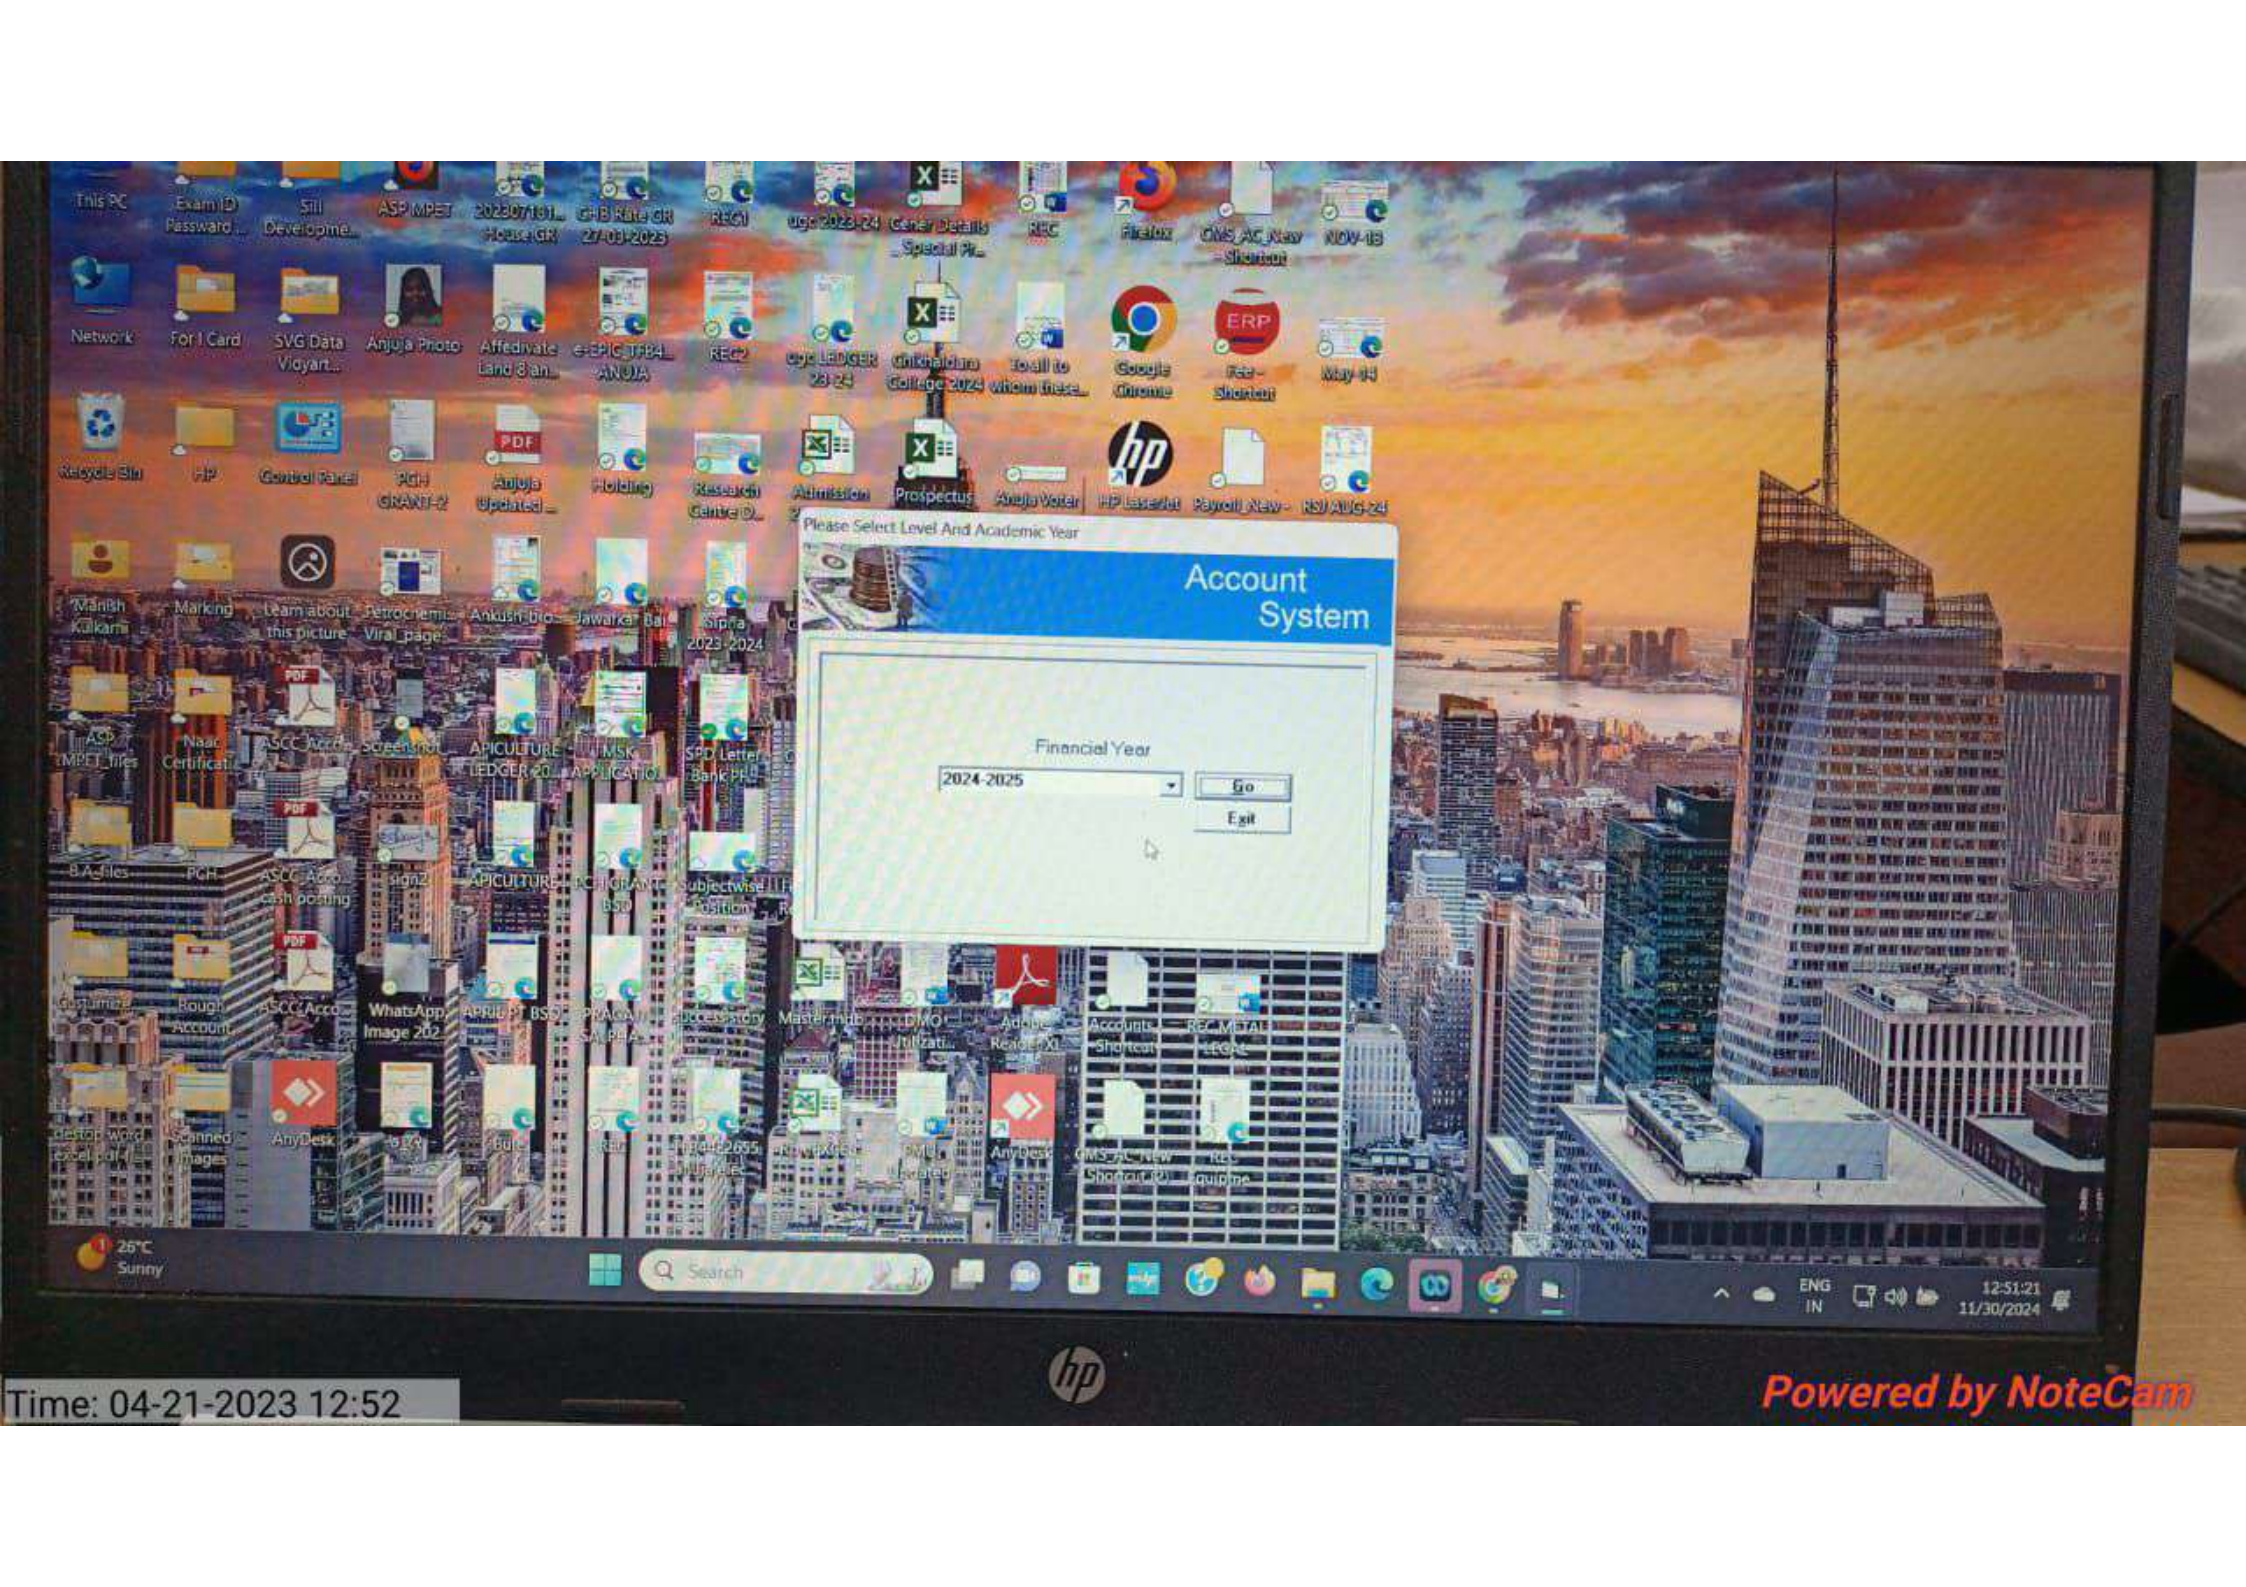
This PC
Exam ID Passward...
Sill Developme...
ASP MPET
20230718 House GR
GHB Rate GR 27-03-2023
REC1
ugc 2023-24
Gener Details _Special Pr...
REC
Firefox
OMS_AC_New - Shortcut
NOV-18

Network
For I Card
SVG Data Vidyart...
Anjuja Photo
Affedivate Land 8 an...
e-EPIC_TFB4... ANUJA
REC2
ugc LEDGER 23-24
Ghikhaldara College 2024
To all to whom these...
Google Chrome
Fee - Shortcut
May-14

Recycle Bin
HP
Control Panel
PGH GRANT-2
Anjuja Updated ...
Holding
Research Centre D...
Admission
Prospectus
Anuja Voter
HP LaserJet
Payroll_New -
RSJ AUG-24

Manish Kulkarni
Marking
Learn about this picture
Petrochemi... Viral_page...
Ankush_bio...
Jawarkar Bai
Sipna 2023-2024

ASP MPET_files
Naac Certificat...
ASCC_Acco...
Screenshot
APICULTURE LEDGER 20...
MSK APPLICATIO...
SPO Letter Bank PF...

B.A_files
PGH
ASCC_Acco... cash posting
sign2
APICULTURE
PGH GRANT BSD
subjectwise Position

Custumize
Rough Account
ASCC_Acco...
WhatsApp Image 202...
APRIL PT BSD
PRAGATI SARPAN...
success story
Master file
DMO Utilizati...
Adobe Reader XI
Accounts - Shortcut
REC METAL

destop word excel pdf...
Scanned Images
AnyDesk
Bills
REC
AnyDesk
OMS_AC_New - Shortcut (2)
REC Equipme...

Please Select Level And Academic Year
Account System
Financial Year
2024-2025
Go
Exit

26°C Sunny
Search
ENG IN
12:51:21 11/30/2024

hp

Time: 04-21-2023 12:52
Powered by NoteCam